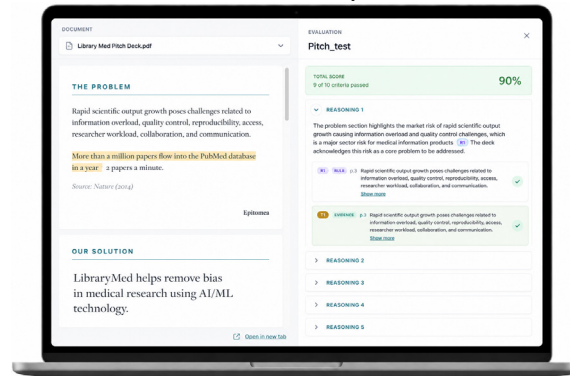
DOCUMENT

Library Med Pitch Deck.pdf

THE PROBLEM

Rapid scientific output growth poses challenges related to information overload, quality control, reproducibility, access, researcher workload, collaboration, and communication.

More than a million papers flow into the PubMed database in a year 2 papers a minute.

Source: Nature (2014)

Epitomea

OUR SOLUTION

LibraryMed helps remove bias in medical research using AI/ML technology.

Open in new tab

EVALUATION

Pitch_test

TOTAL SCORE
9 of 10 criteria passed

90%

REASONING 1

The problem section highlights the market risk of rapid scientific output growth causing information overload and quality control challenges, which is a major sector risk for medical information products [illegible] The deck acknowledges this risk as a core problem to be addressed.

R1 RULE p.3 Rapid scientific output growth poses challenges related to information overload, quality control, reproducibility, access, researcher workload, collaboration, and communication.
Show more

E1 EVIDENCE p.3 Rapid scientific output growth poses challenges related to information overload, quality control, reproducibility, access, researcher workload, collaboration, and communication.
Show more

REASONING 2

REASONING 3

REASONING 4

REASONING 5